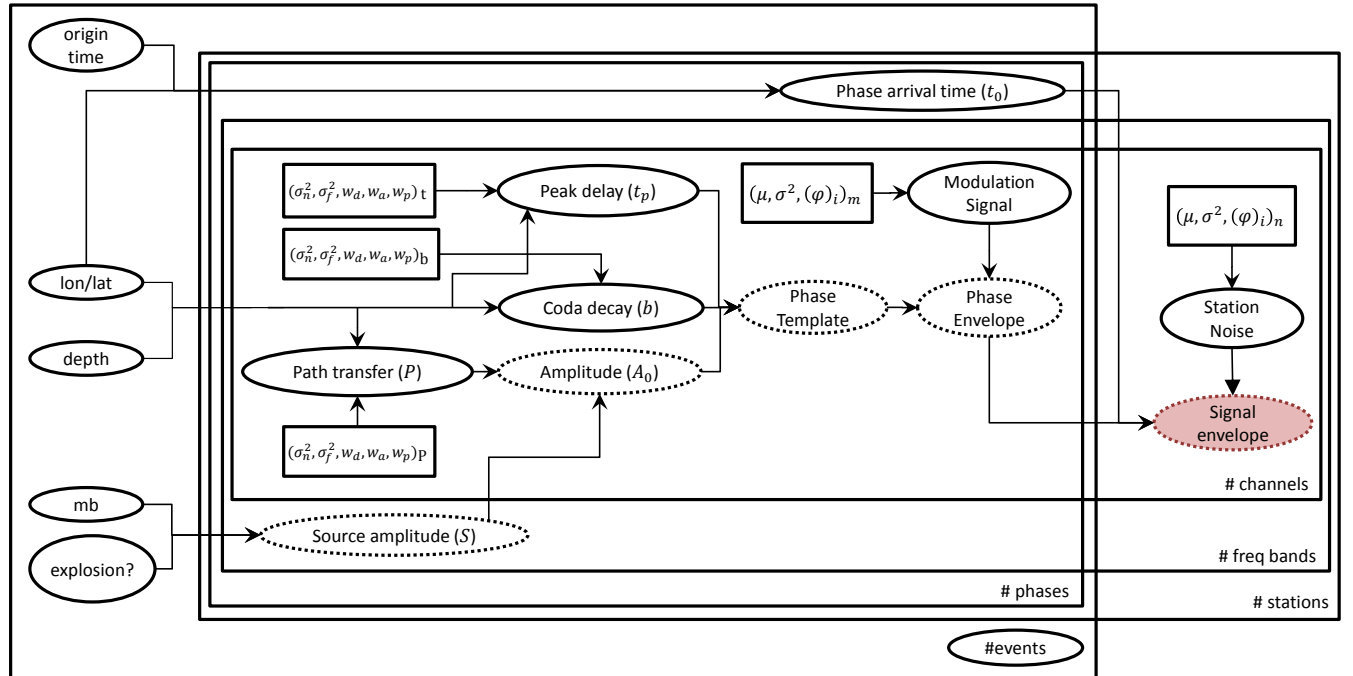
origin time

Phase arrival time ($t_0$)

$(\sigma_n^2, \sigma_f^2, w_d, w_a, w_p)_t$

Peak delay ($t_p$)

$(\mu, \sigma^2, (\varphi)_i)_m$

Modulation Signal

$(\mu, \sigma^2, (\varphi)_i)_n$

$(\sigma_n^2, \sigma_f^2, w_d, w_a, w_p)_b$

lon/lat

Coda decay ($b$)

Phase Template

Phase Envelope

Station Noise

depth

Path transfer ($P$)

Amplitude ($A_0$)

Signal envelope

$(\sigma_n^2, \sigma_f^2, w_d, w_a, w_p)_P$

# channels

mb

Source amplitude ($S$)

explosion?

# freq bands

# phases

# stations

#events